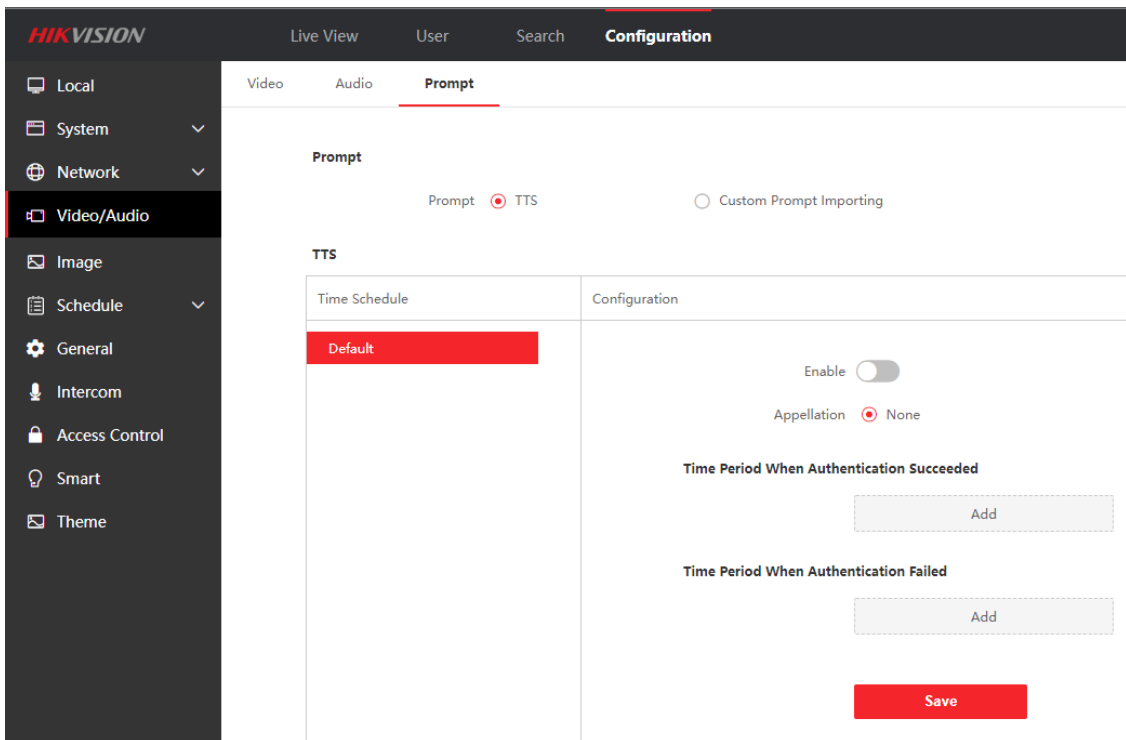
HIKVISION

Live View User Search Configuration

Local
System
Network
Video/Audio
Image
Schedule
General
Intercom
Access Control
Smart
Theme

Video Audio Prompt

Prompt

Prompt TTS Custom Prompt Importing

TTS

| Time Schedule | Configuration |
|---|---|
| Default | |

Enable

Appellation None

Time Period When Authentication Succeeded

Add

Time Period When Authentication Failed

Add

Save